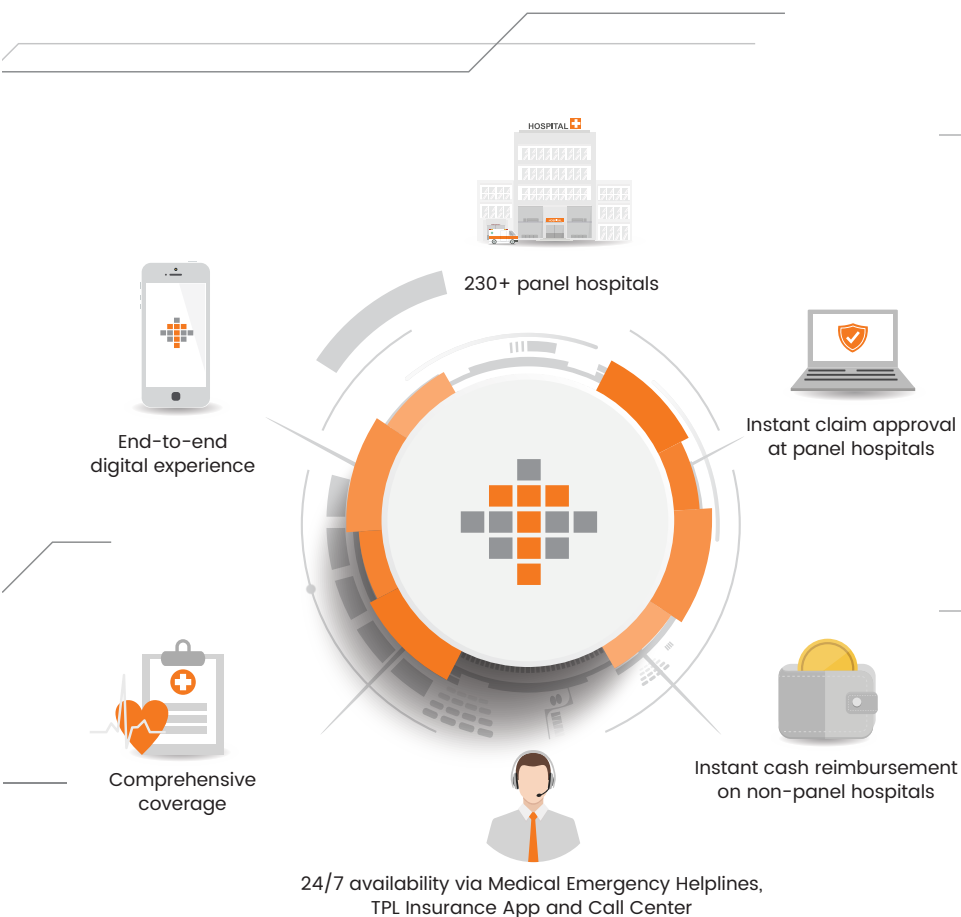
HOSPITAL

230+ panel hospitals

End-to-end digital experience

Instant claim approval at panel hospitals

Comprehensive coverage

Instant cash reimbursement on non-panel hospitals

24/7 availability via Medical Emergency Helplines, TPL Insurance App and Call Center